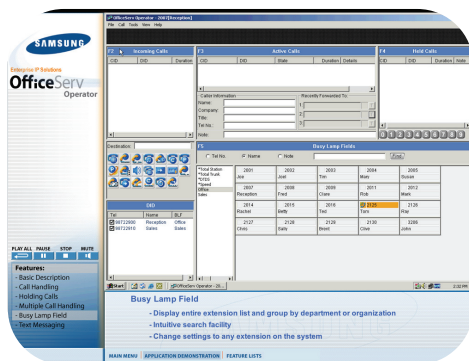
SAMSUNG

Enterprise IP Solutions
OfficeServ
Operator

OfficeServ Operator - [2007][Reception]
File Call Tools View Help

F2 Incoming Calls
CID DID Duration

F3 Active Calls
CID DID State Duration Details

F4 Held Calls
CID DID Duration Note

Caller Information
Name:
Company:
Title:
Tel No.:
Note:

Recently Forwarded To
1
2
3

Destination:

F5 Busy Lamp Fields
Tel No. Name Note Find

*Total Station
*Total Trunk
*DCDs
*Speed
Office
Sales

| 2001 | 2002 | 2003 | 2004 | 2005 |
|---|---|---|---|---|
| Joe | Joel | Tim | Mary | Susan |
| 2007 | 2008 | 2009 | 2011 | 2012 |
| Reception | Fred | Claire | Rob | Mark |
| 2014 | 2015 | 2016 | 2125 | 2126 |
| Rachel | Betty | Ted | Tom | Ray |
| 2127 | 2128 | 2129 | 2130 | 3200 |
| Chris | Sally | Brent | Clive | John |

DID
| Tel | Name | BLF |
|---|---|---|
| 56722900 | Reception | Office |
| 56722910 | Sales | Sales |

Start OfficeServ Operator - [20...
2:32 PM

PLAY ALL PAUSE STOP MUTE

Features:
- Basic Description
- Call Handling
- Holding Calls
- Multiple Call Handling
- Busy Lamp Field
- Text Messaging

Busy Lamp Field
- Display entire extension list and group by department or organization
- Intuitive search facility
- Change settings to any extension on the system

MAIN MENU APPLICATION DEMONSTRATION FEATURE LISTS